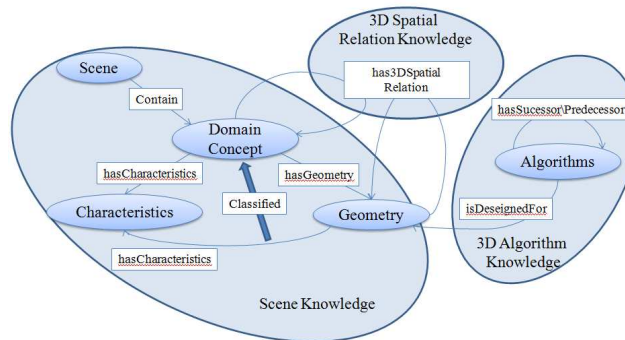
3D Spatial Relation Knowledge

has3DSpatial Relation

Scene

Contain

Domain Concept

hasCharacteristics

hasGeometry

Characteristics

Classified

Geometry

hasCharacteristics

Scene Knowledge

hasSucessor\Predecessor

Algorithms

isDeseignedFor

3D Algorithm Knowledge